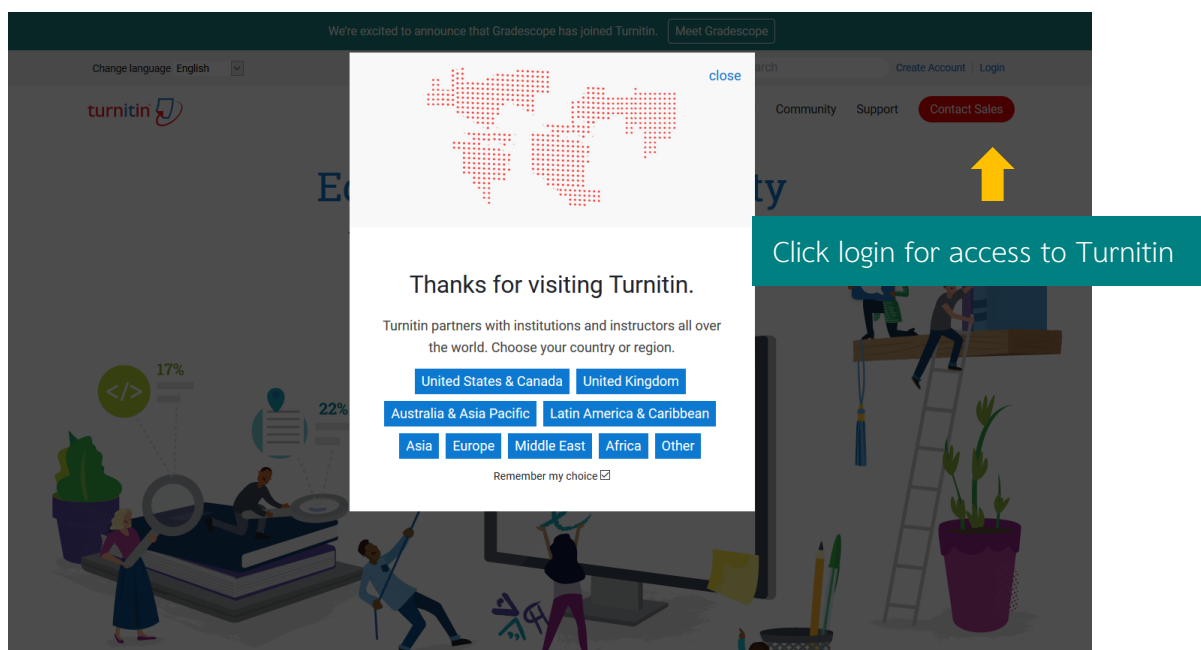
We're excited to announce that Gradescope has joined Turnitin. Meet Gradescope

Change language English

earch

Create Account | Login

turnitin

Community Support Contact Sales

Ec

ty

close

Click login for access to Turnitin

Thanks for visiting Turnitin.

Turnitin partners with institutions and instructors all over the world. Choose your country or region.

United States & Canada United Kingdom

Australia & Asia Pacific Latin America & Caribbean

Asia Europe Middle East Africa Other

Remember my choice ☑

17%

</>

22%